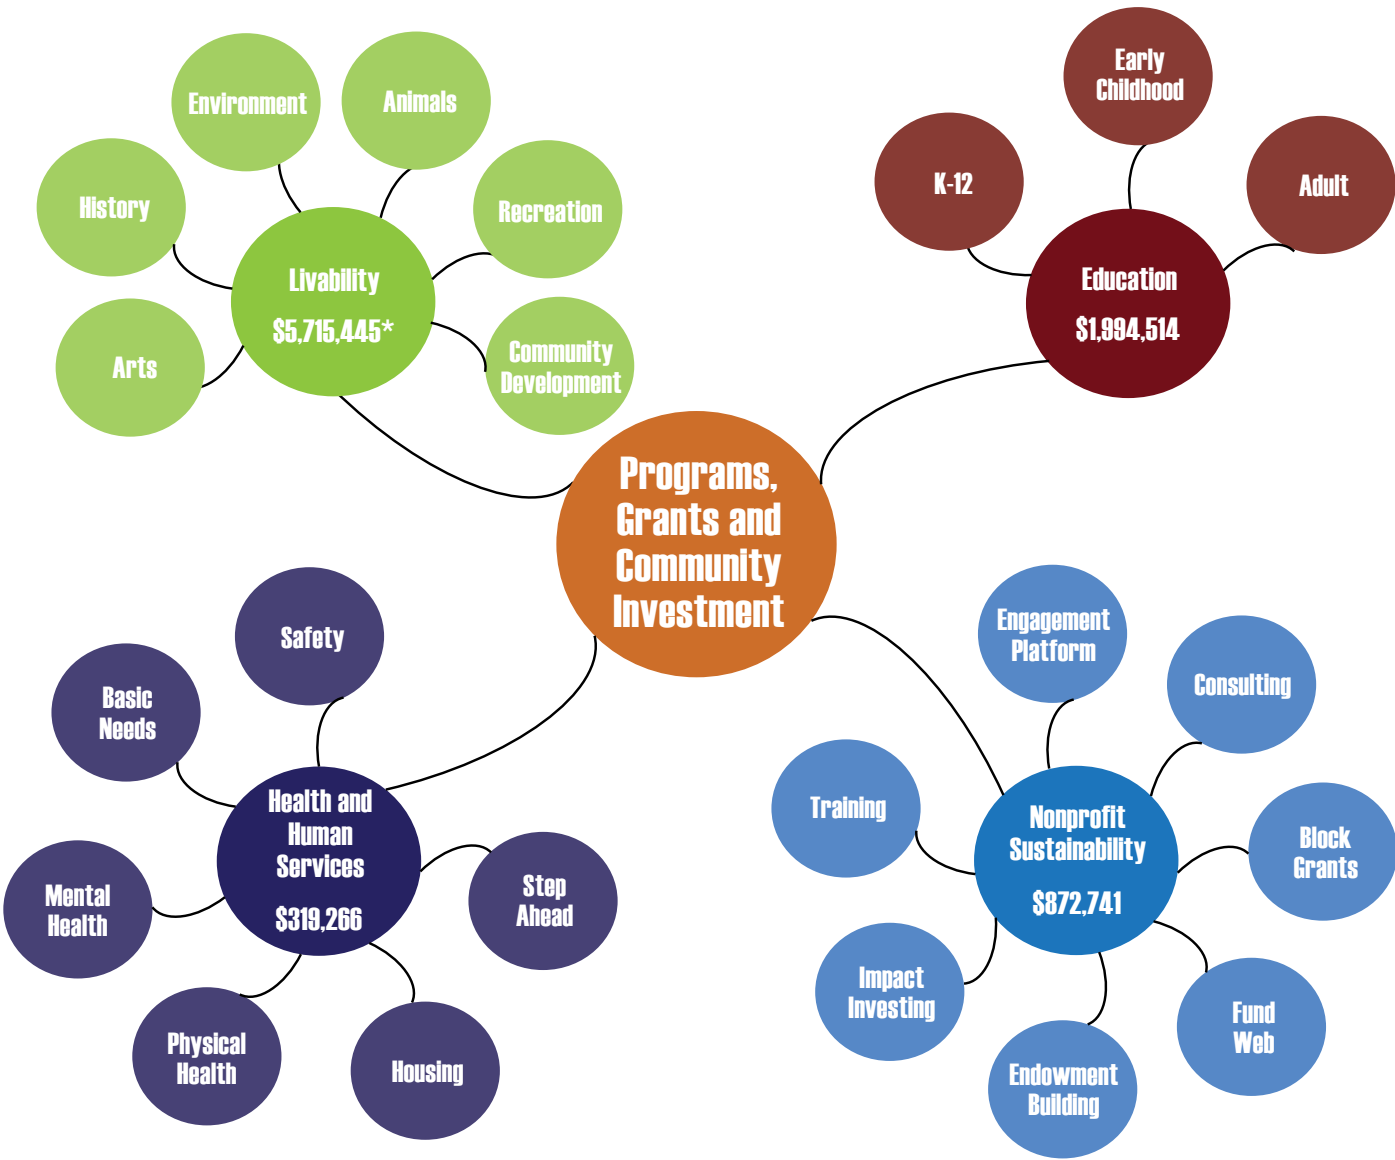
Programs, Grants and Community Investment

Livability
$5,715,445*

Environment

Animals

History

Recreation

Arts

Community Development

Education
$1,994,514

Early Childhood

K-12

Adult

Health and Human Services
$319,266

Safety

Basic Needs

Mental Health

Step Ahead

Physical Health

Housing

Nonprofit Sustainability
$872,741

Engagement Platform

Consulting

Training

Block Grants

Impact Investing

Fund Web

Endowment Building